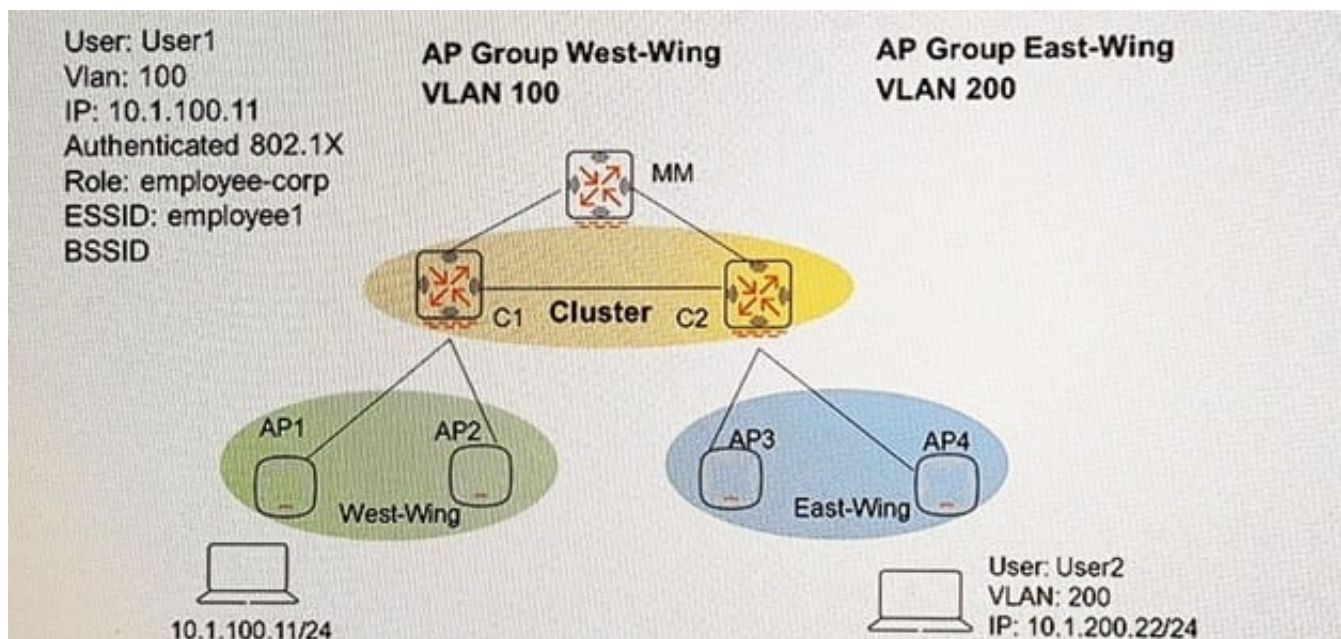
User: User1
Vlan: 100
IP: 10.1.100.11
Authenticated 802.1X
Role: employee-corp
ESSID: employee1
BSSID

AP Group West-Wing
VLAN 100

AP Group East-Wing
VLAN 200

MM

C1
Cluster
C2

AP1
AP2
West-Wing

AP3
AP4
East-Wing

10.1.100.11/24

User: User2
VLAN: 200
IP: 10.1.200.22/24